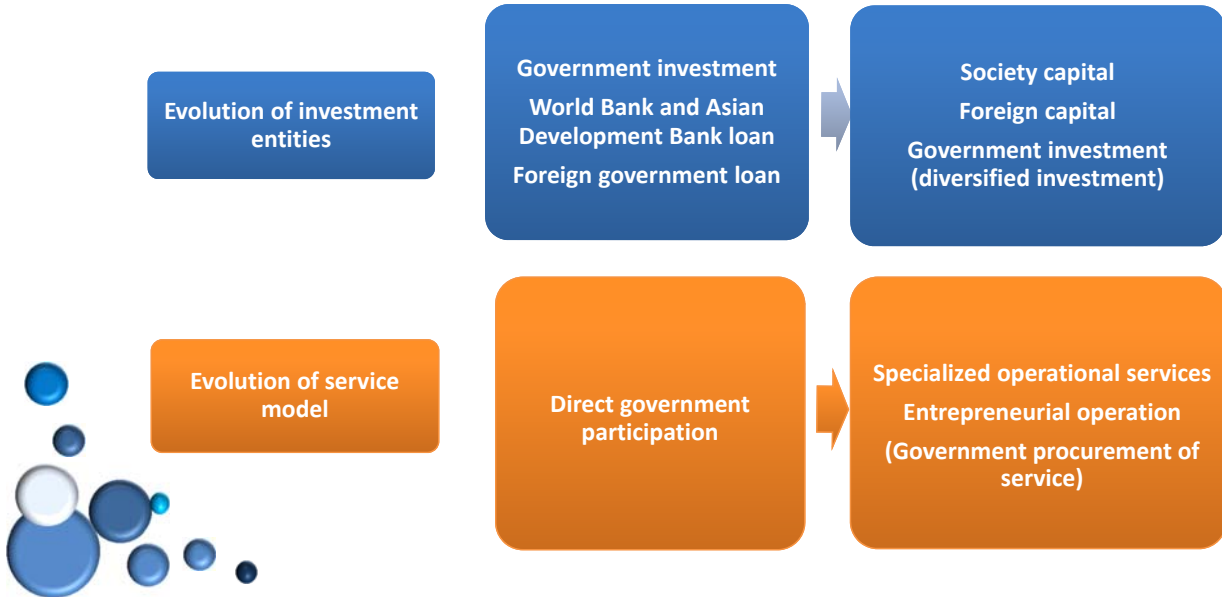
Evolution of investment entities

Government investment

World Bank and Asian Development Bank loan

Foreign government loan

Society capital

Foreign capital

Government investment (diversified investment)

Evolution of service model

Direct government participation

Specialized operational services

Entrepreneurial operation

(Government procurement of service)